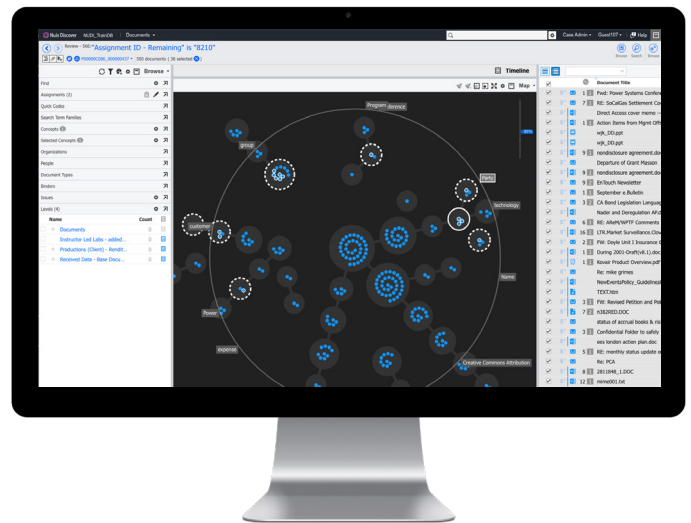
Nuix Discover NUDI_TrainDB Documents
Search Case Admin Guest107 Help
Review - 560 "Assignment ID - Remaining" is "8210"
560 documents ( 38 selected )
Browse
Find
Assignments (2)
Quick Codes
Search Term Families
Concepts
Selected Concepts
Organizations
People
Document Types
Binders
Issues
Levels (4)
Name Count
Documents
Instructor Led Labs - added...
Productions (Client) - Rendit...
Received Data - Base Docu...
Timeline
Map
Program ference
group
customer
technology
Power
expense
Name
Creative Commons Attribution
Document Title
Fwd: Power Systems Confere
RE: SoCalGas Settlement Co
Direct Access cover memo
Action Items from Mgmt Offs
wjk_DD.ppt
wjk_DD.ppt
nondisclosure agreement.doc
Departure of Grant Masson
nondisclosure agreement.doc
EnTouch Newsletter
September e.Bulletin
CA Bond Legislation Languag
Nader and Deregulation AP.d
RE: AReM/WPTF Comments
LTK.Market Surveillance.Clow
FW: Doyle Unit 1 Insurance
During 2001-Draft(v8.1).doc
Kovair Product Overview.pdf
Re: mike grimes
NewEventsPolicy_Guidelines
TEXT.htm
FW: Revised Petition and Po
n3820ED.DOC
status of accrual books & ris
Confidential Folder to safely
ees london action plan.doc
RE: monthly status update s
Re: PCA
2818848_1.DOC
memo001.txt